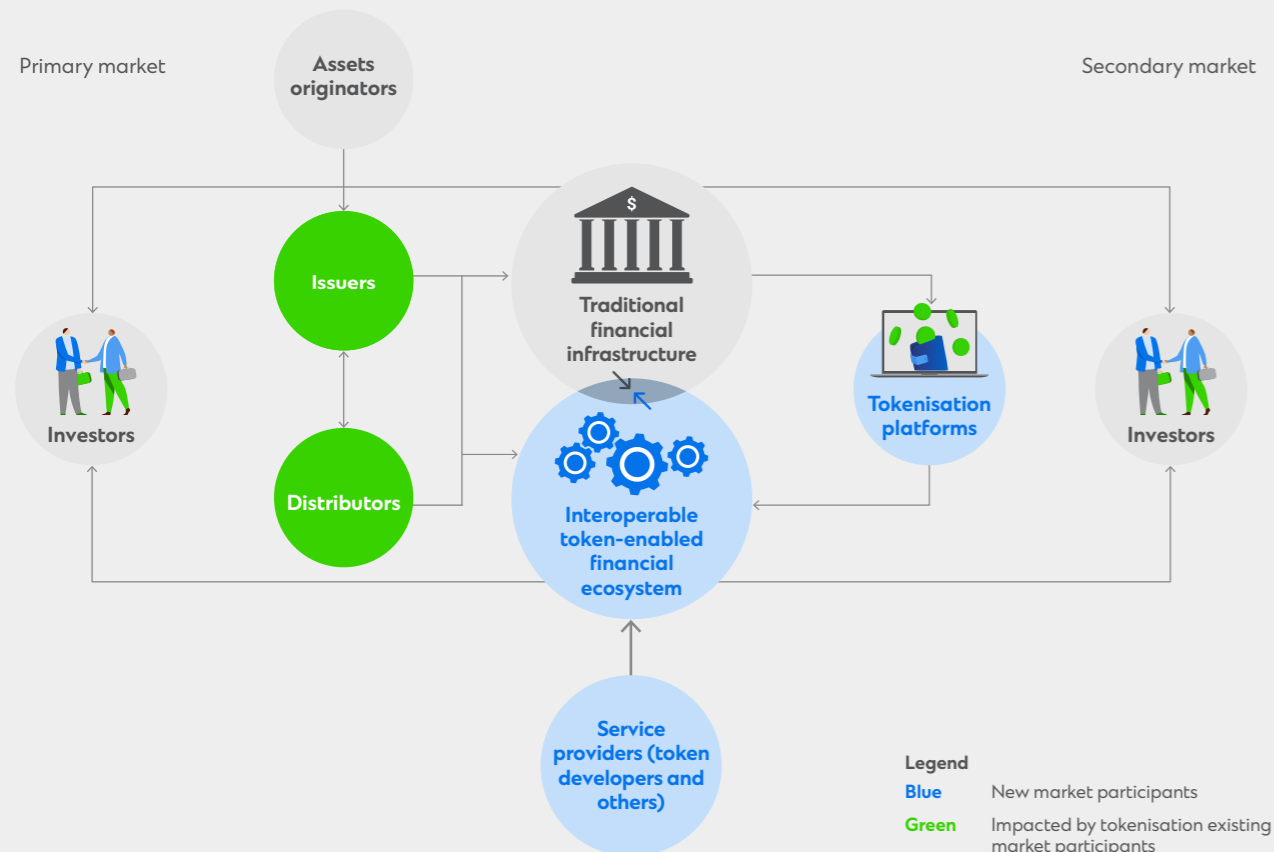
Primary market

Assets originators

Secondary market

Issuers

$

Traditional financial infrastructure

Tokenisation platforms

Investors

Investors

Distributors

Interoperable token-enabled financial ecosystem

Service providers (token developers and others)

Legend

| | |
|---|---|
| Blue | New market participants |
| Green | Impacted by tokenisation existing market participants |